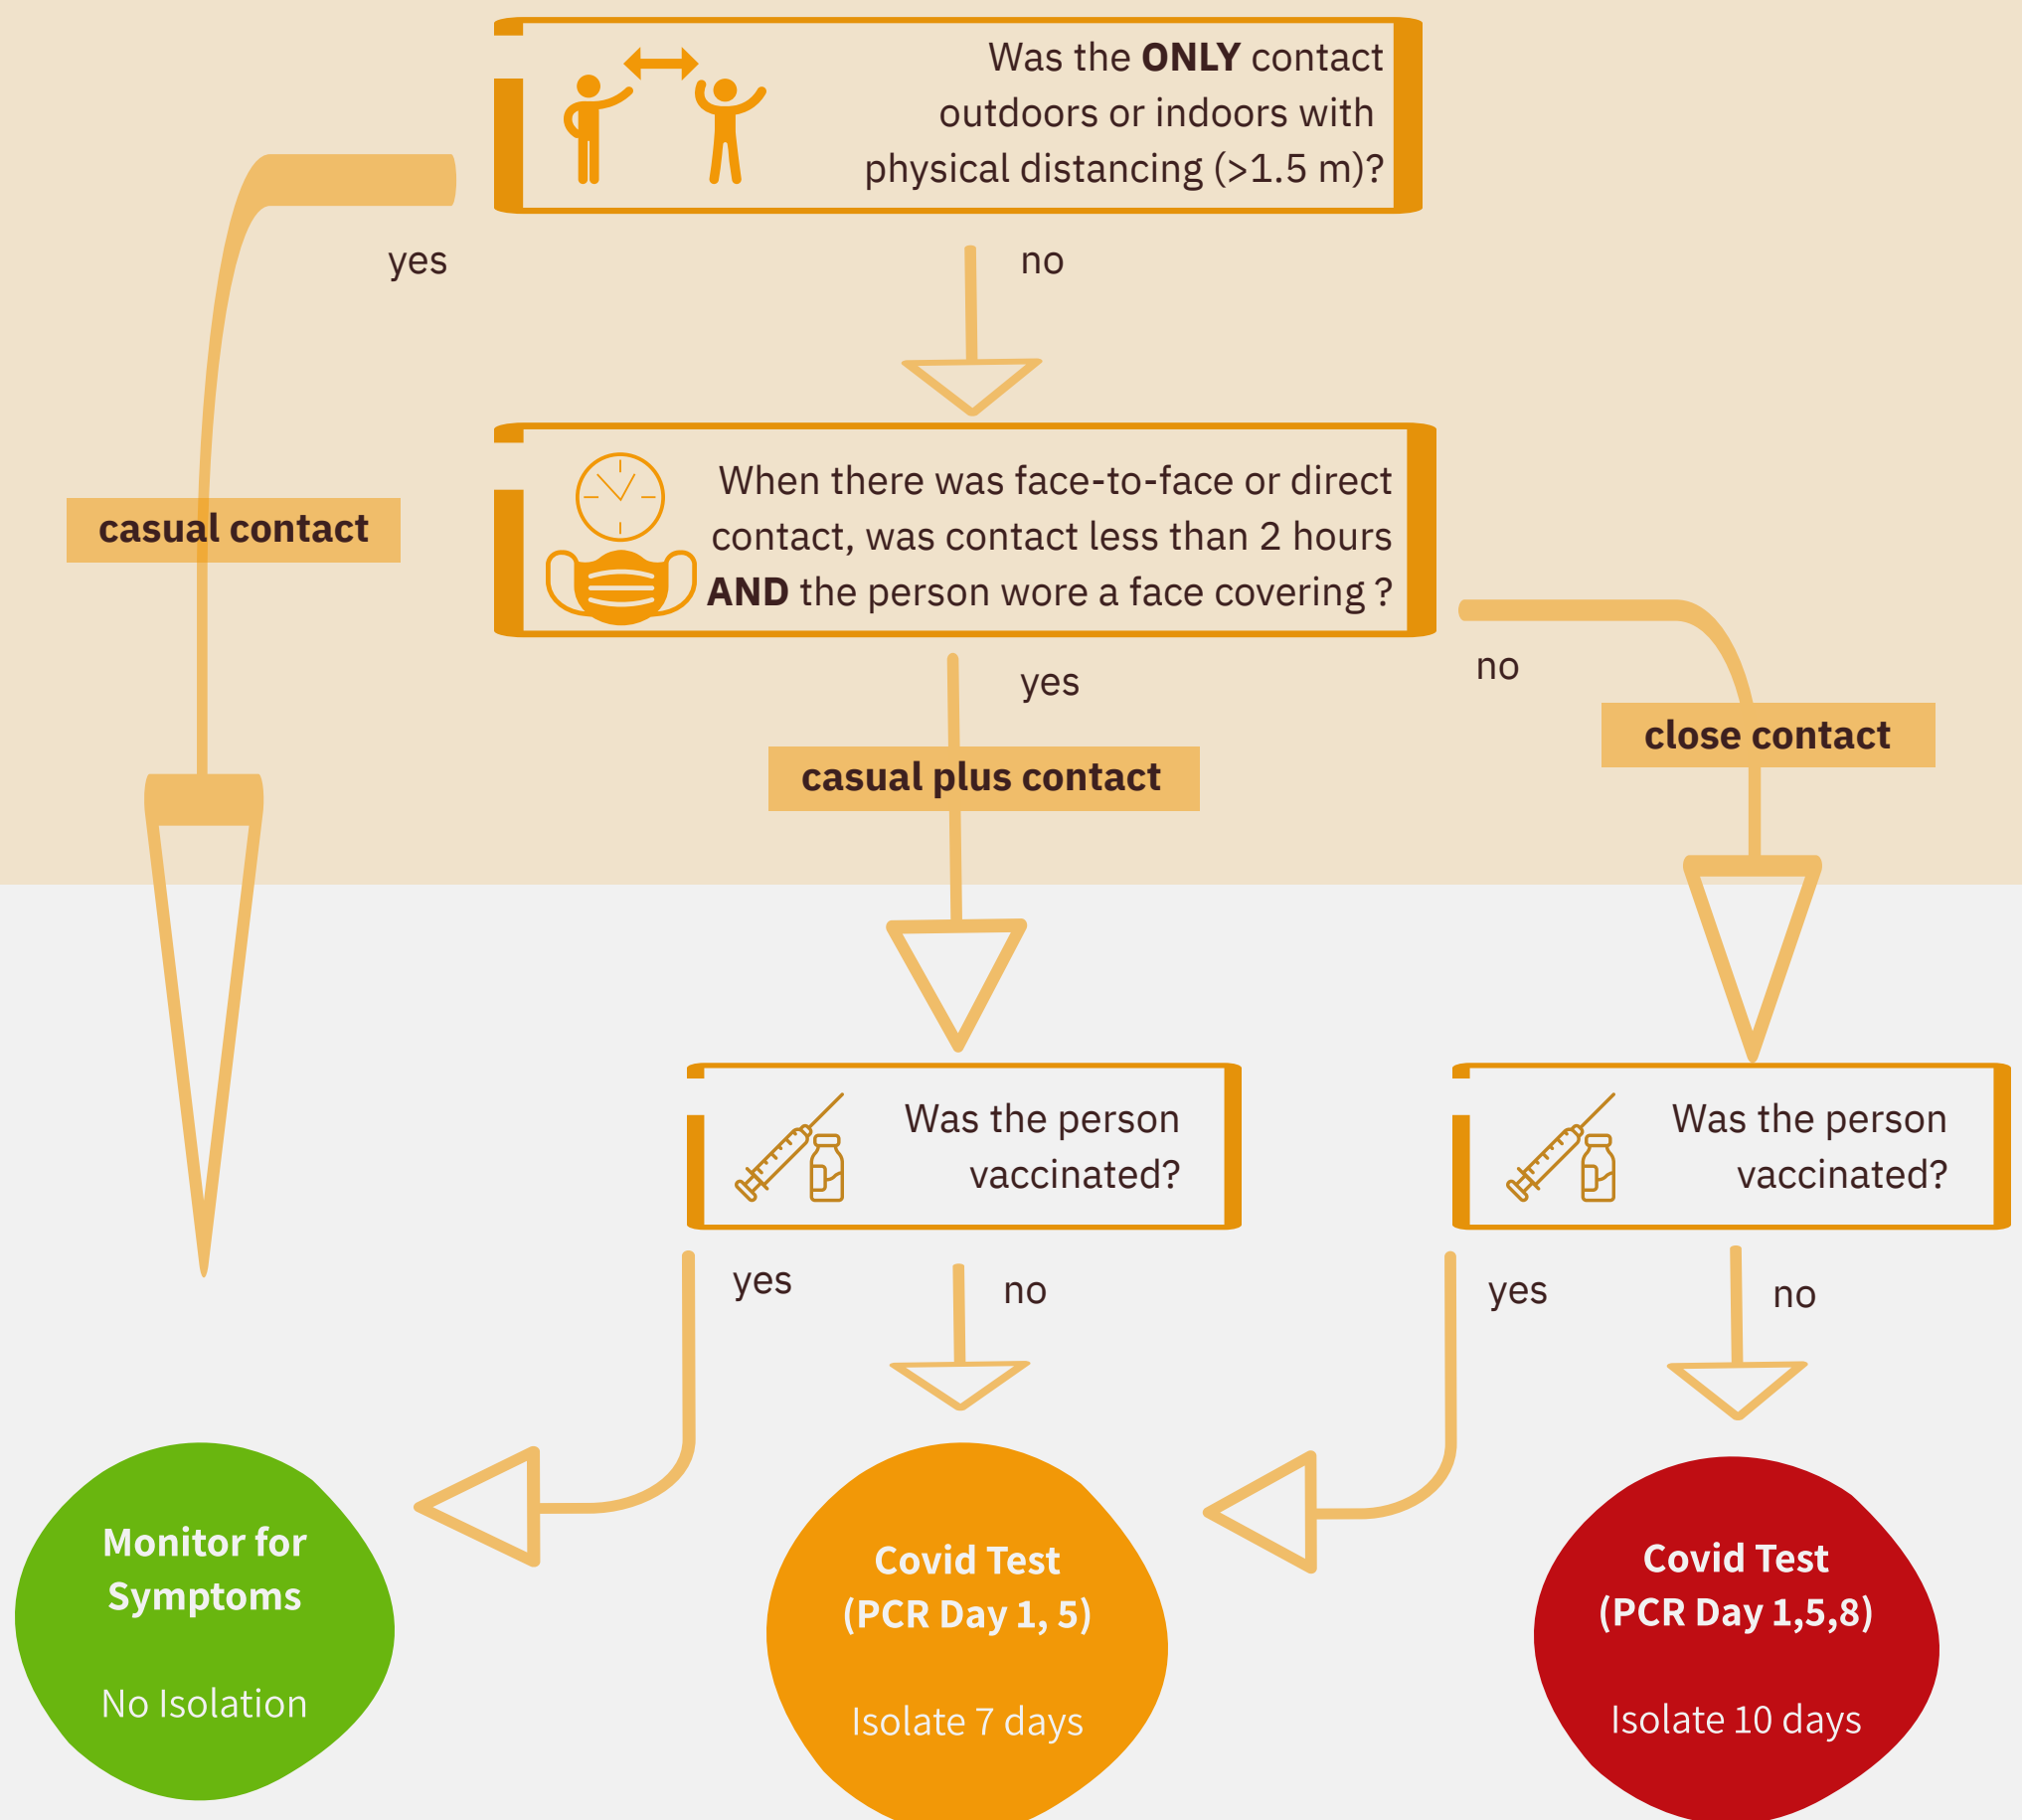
Was the **ONLY** contact outdoors or indoors with physical distancing (>1.5 m)?

yes

no

casual contact

When there was face-to-face or direct contact, was contact less than 2 hours **AND** the person wore a face covering ?

yes

no

casual plus contact

close contact

Was the person vaccinated?

Was the person vaccinated?

yes

no

yes

no

Monitor for Symptoms

No Isolation

Covid Test (PCR Day 1, 5)

Isolate 7 days

Covid Test (PCR Day 1,5,8)

Isolate 10 days